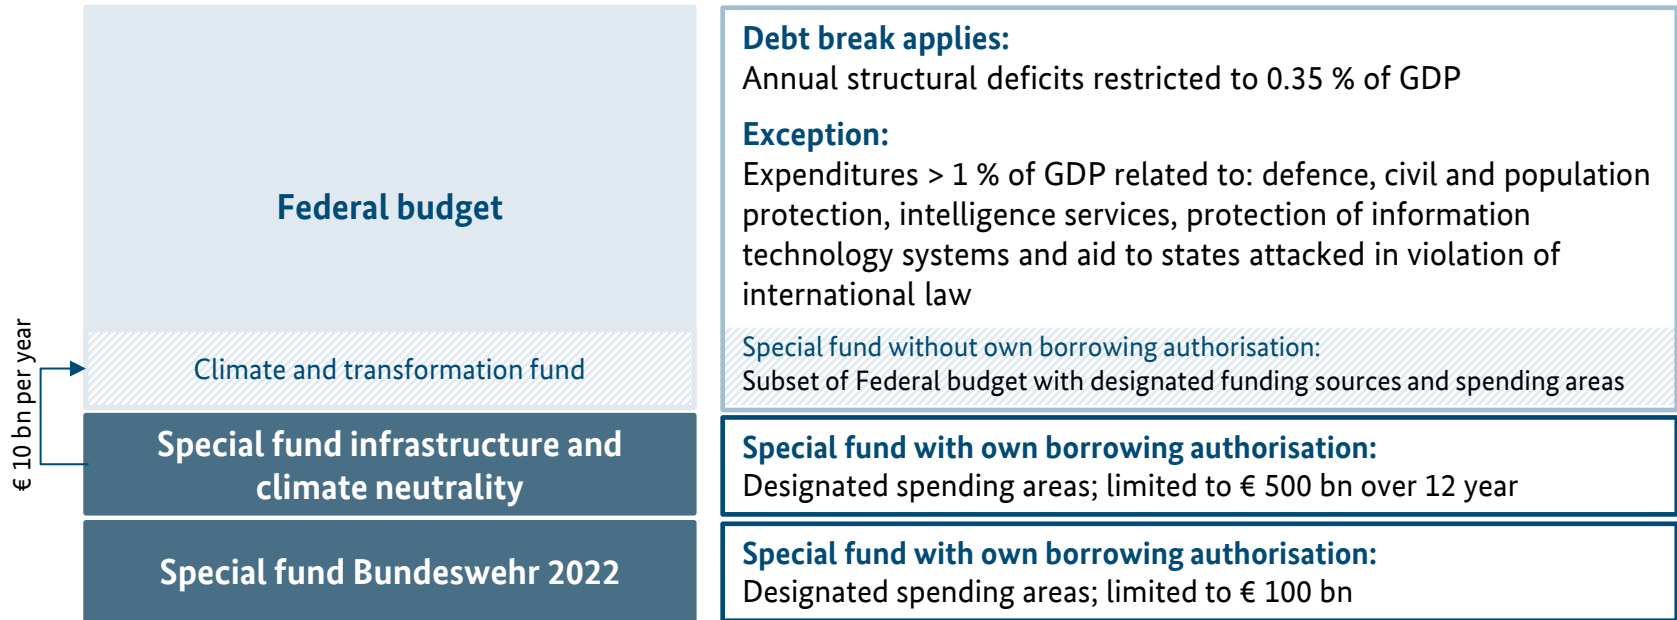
€ 10 bn per year

Federal budget

Climate and transformation fund

Special fund infrastructure and climate neutrality

Special fund Bundeswehr 2022

Debt break applies:
Annual structural deficits restricted to 0.35 % of GDP

Exception:
Expenditures > 1 % of GDP related to: defence, civil and population protection, intelligence services, protection of information technology systems and aid to states attacked in violation of international law

Special fund without own borrowing authorisation:
Subset of Federal budget with designated funding sources and spending areas

Special fund with own borrowing authorisation:
Designated spending areas; limited to € 500 bn over 12 year

Special fund with own borrowing authorisation:
Designated spending areas; limited to € 100 bn